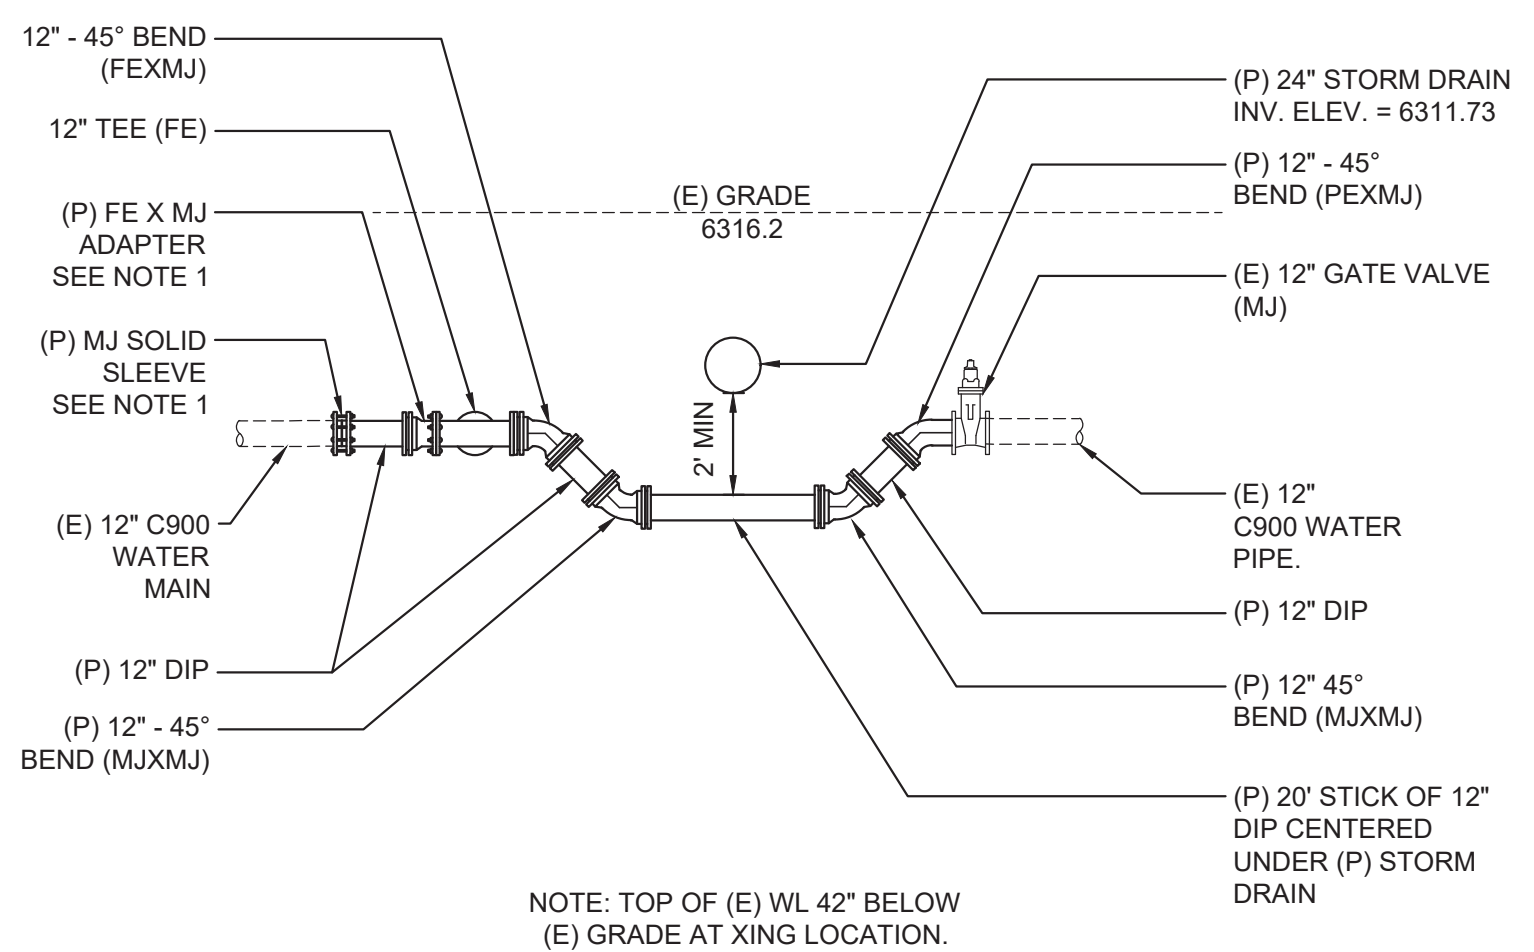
12" - 45° BEND (FEXMJ)

12" TEE (FE)

(P) FE X MJ ADAPTER SEE NOTE 1

(P) MJ SOLID SLEEVE SEE NOTE 1

(E) 12" C900 WATER MAIN

(P) 12" DIP

(P) 12" - 45° BEND (MJXMJ)

(E) GRADE 6316.2

2' MIN

(P) 24" STORM DRAIN INV. ELEV. = 6311.73

(P) 12" - 45° BEND (PEXMJ)

(E) 12" GATE VALVE (MJ)

(E) 12" C900 WATER PIPE.

(P) 12" DIP

(P) 12" 45° BEND (MJXMJ)

(P) 20' STICK OF 12" DIP CENTERED UNDER (P) STORM DRAIN

NOTE: TOP OF (E) WL 42" BELOW (E) GRADE AT XING LOCATION.